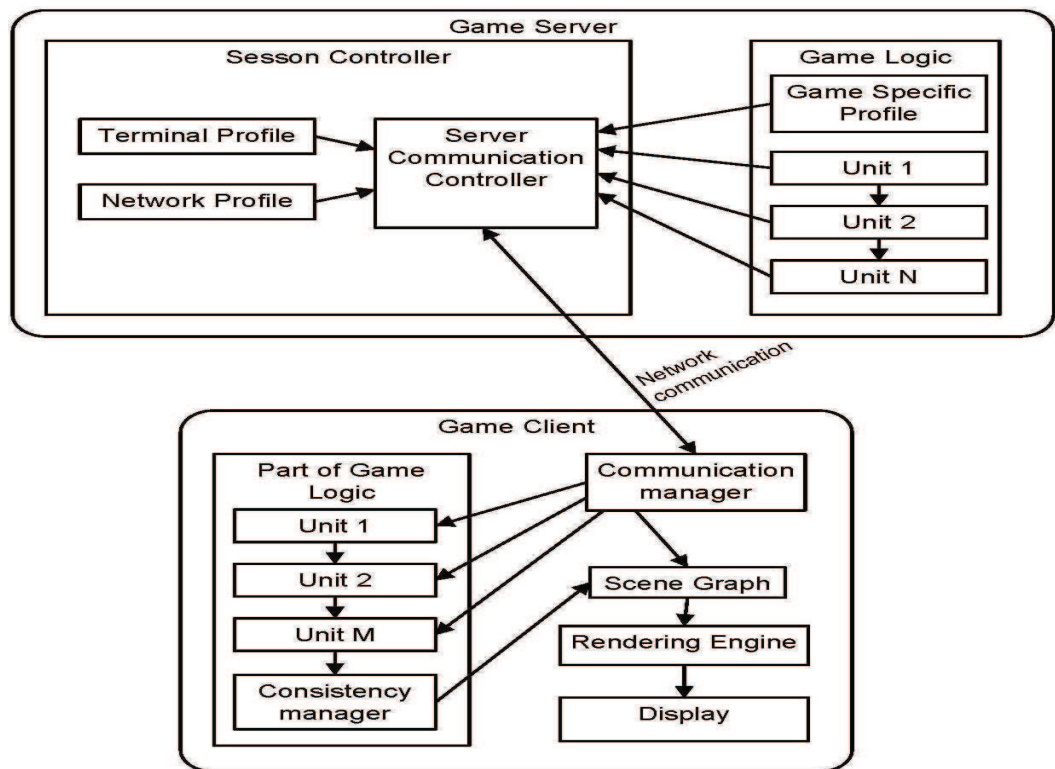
Game Server

Sesson Controller

Terminal Profile

Network Profile

Server Communication Controller

Game Logic

Game Specific Profile

Unit 1

Unit 2

Unit N

Network communication

Game Client

Part of Game Logic

Unit 1

Unit 2

Unit M

Consistency manager

Communication manager

Scene Graph

Rendering Engine

Display